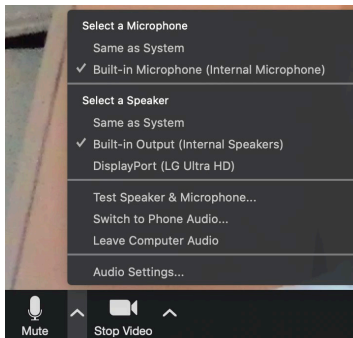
Select a Microphone
Same as System
✓ Built-in Microphone (Internal Microphone)

Select a Speaker
Same as System
✓ Built-in Output (Internal Speakers)
DisplayPort (LG Ultra HD)

Test Speaker & Microphone...
Switch to Phone Audio...
Leave Computer Audio

Audio Settings...

Mute
Stop Video